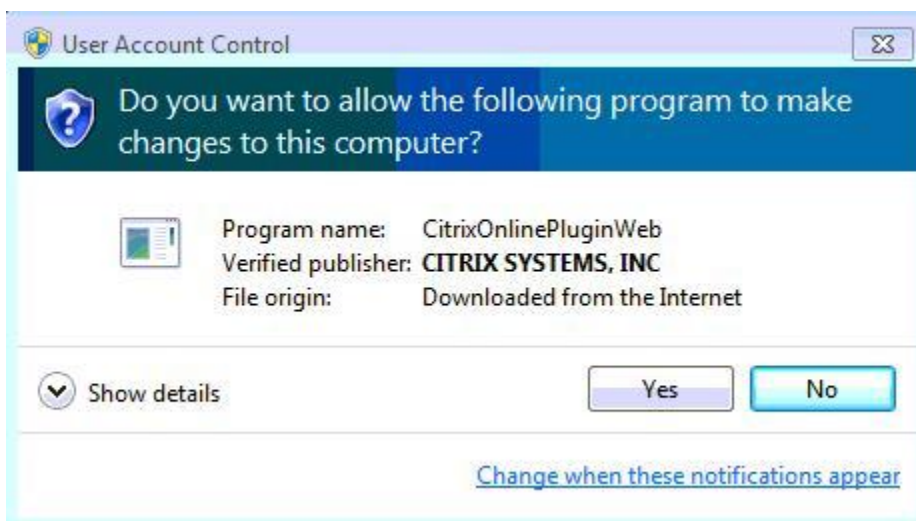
User Account Control

Do you want to allow the following program to make changes to this computer?

| | |
|---|---|
| Program name: | CitrixOnlinePluginWeb |
| Verified publisher: | CITRIX SYSTEMS, INC |
| File origin: | Downloaded from the Internet |

Show details

Yes

No

Change when these notifications appear